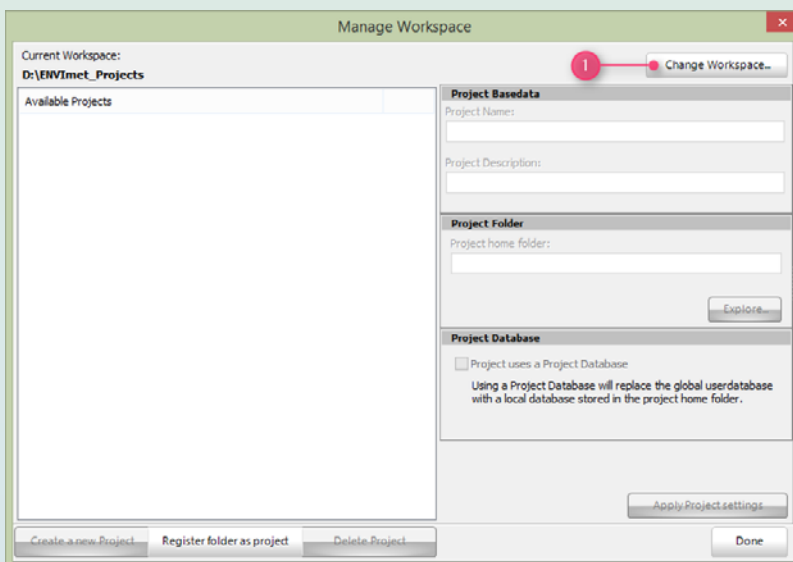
Manage Workspace

Current Workspace:
D:\ENVImet_Projects

1

Change Workspace...

Available Projects

Project Basedata
Project Name:

Project Description:

Project Folder
Project home folder:

Explore...

Project Database
Project uses a Project Database
Using a Project Database will replace the global userdatabase with a local database stored in the project home folder.

Apply Project settings

Create a new Project
Register folder as project
Delete Project

Done